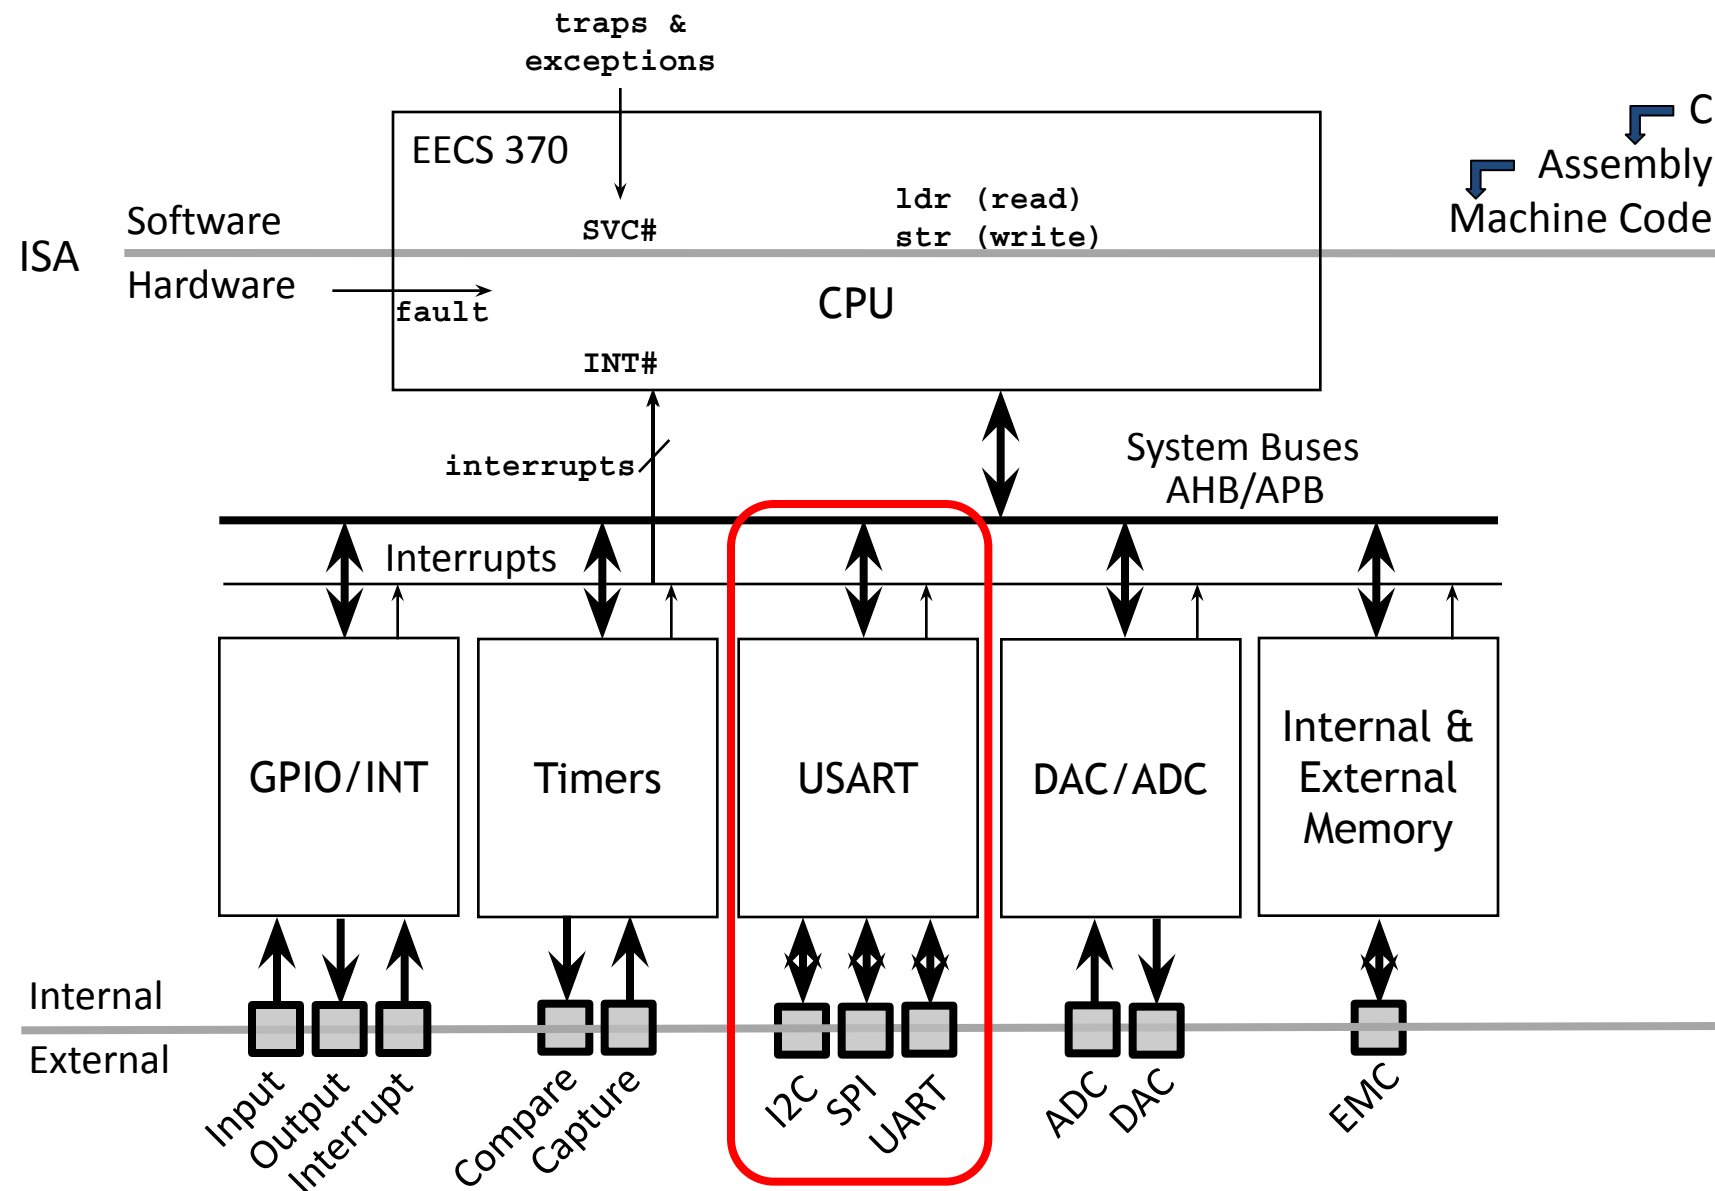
traps & exceptions

C
Assembly
Machine Code

EECS 370

Software

ISA

Hardware

SVC#

ldr (read)
str (write)

fault

CPU

INT#

interrupts

System Buses
AHB/APB

Interrupts

GPIO/INT

Timers

USART

DAC/ADC

Internal & External Memory

Internal

External

Input
Output
Interrupt

Compare
Capture

I2C
SPI
UART

ADC
DAC

EMC